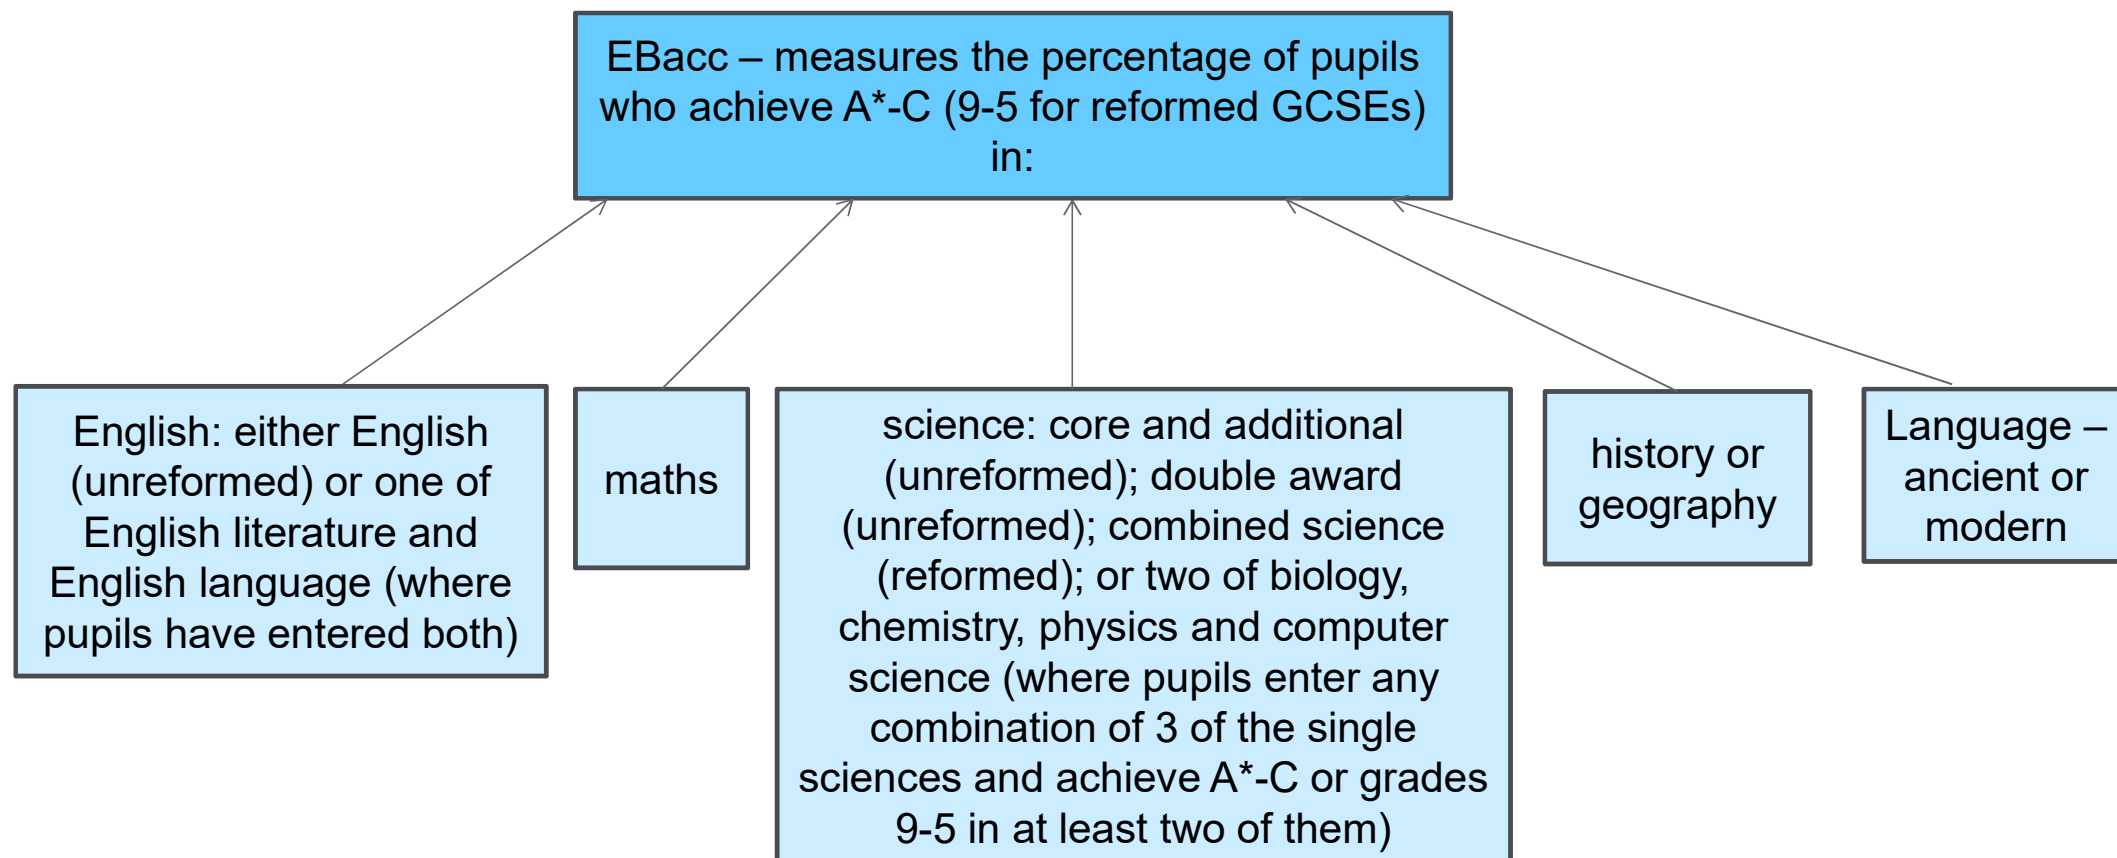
EBacc – measures the percentage of pupils who achieve A*-C (9-5 for reformed GCSEs) in:

English: either English (unreformed) or one of English literature and English language (where pupils have entered both)

maths

science: core and additional (unreformed); double award (unreformed); combined science (reformed); or two of biology, chemistry, physics and computer science (where pupils enter any combination of 3 of the single sciences and achieve A*-C or grades 9-5 in at least two of them)

history or geography

Language – ancient or modern